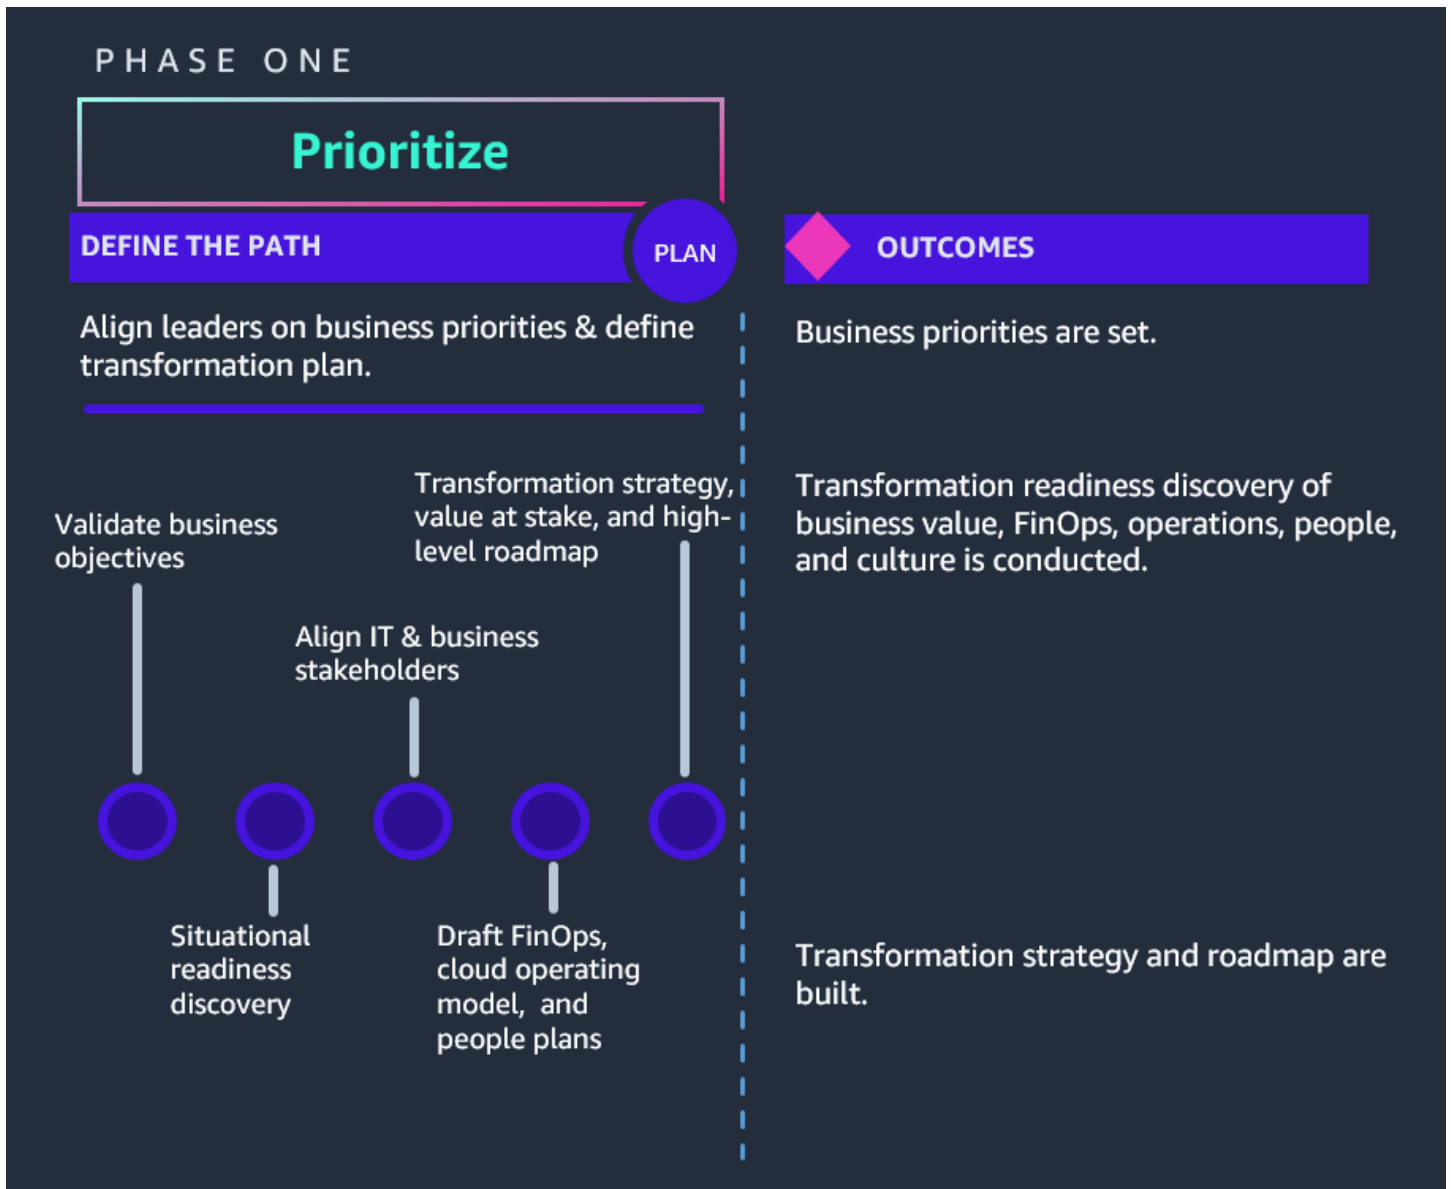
PHASE ONE

Prioritize

DEFINE THE PATH

PLAN

OUTCOMES

Align leaders on business priorities & define transformation plan.

Business priorities are set.

Validate business objectives

Situational readiness discovery

Align IT & business stakeholders

Draft FinOps, cloud operating model, and people plans

Transformation strategy, value at stake, and high-level roadmap

Transformation readiness discovery of business value, FinOps, operations, people, and culture is conducted.

Transformation strategy and roadmap are built.